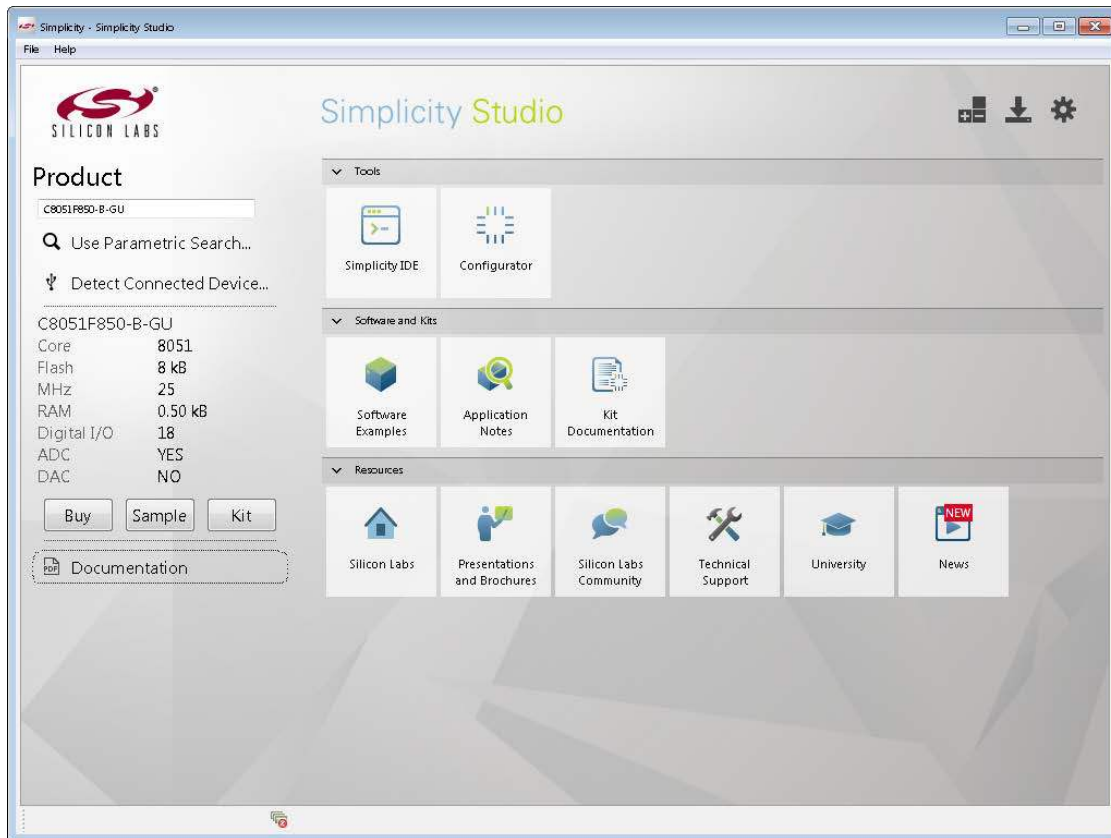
Simplicity - Simplicity Studio

File Help

SILICON LABS

Simplicity Studio

Product

C8051F850-B-GU

Use Parametric Search...

Detect Connected Device...

C8051F850-B-GU

| | |
|---|---|
| Core | 8051 |
| Flash | 8 kB |
| MHz | 25 |
| RAM | 0.50 kB |
| Digital I/O | 18 |
| ADC | YES |
| DAC | NO |

Buy Sample Kit

Documentation

Tools

Simplicity IDE

Configurator

Software and Kits

Software Examples

Application Notes

Kit Documentation

Resources

Silicon Labs

Presentations and Brochures

Silicon Labs Community

Technical Support

University

NEW

News